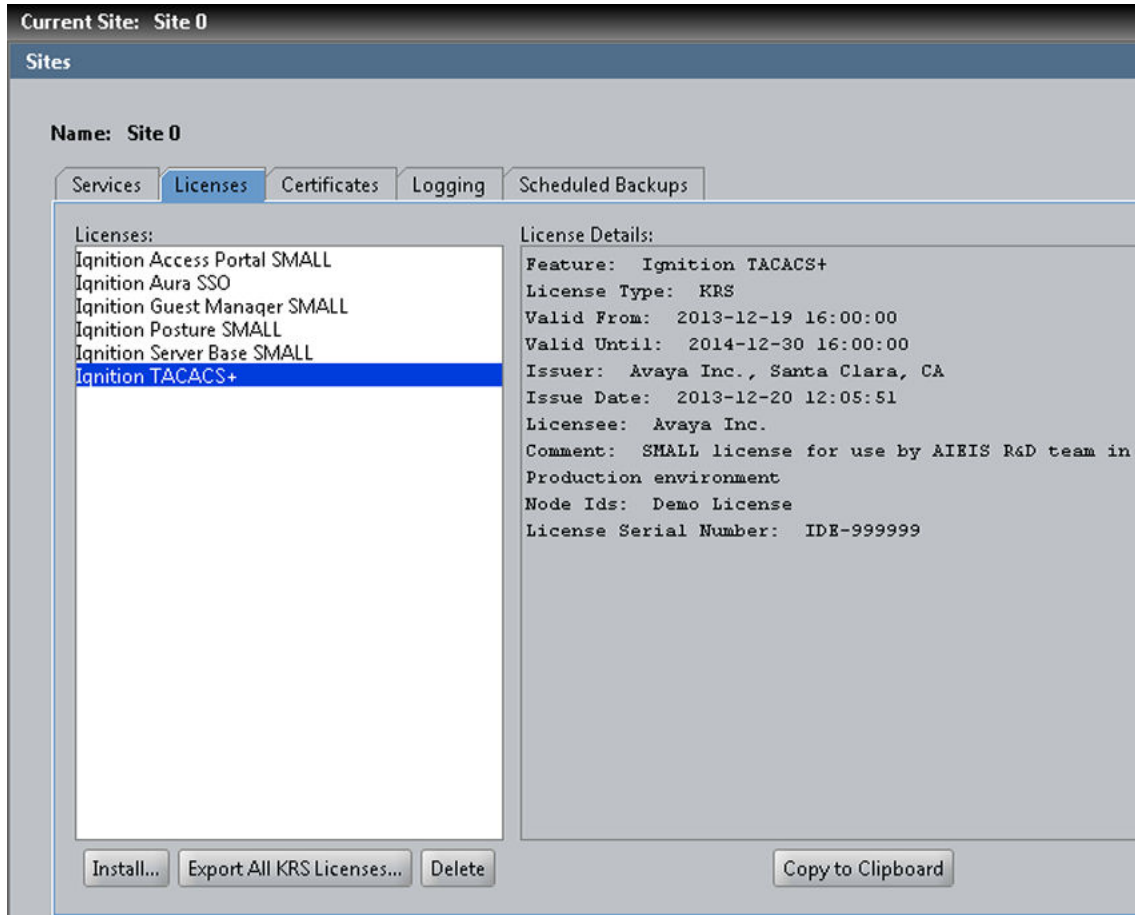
Current Site: Site 0

Sites

Name: Site 0

Services | Licenses | Certificates | Logging | Scheduled Backups

Licenses:
Ignition Access Portal SMALL
Ignition Aura SSO
Ignition Guest Manager SMALL
Ignition Posture SMALL
Ignition Server Base SMALL
Ignition TACACS+

License Details:
Feature: Ignition TACACS+
License Type: KRS
Valid From: 2013-12-19 16:00:00
Valid Until: 2014-12-30 16:00:00
Issuer: Avaya Inc., Santa Clara, CA
Issue Date: 2013-12-20 12:05:51
Licensee: Avaya Inc.
Comment: SMALL license for use by AIEIS R&D team in
Production environment
Node Ids: Demo License
License Serial Number: IDE-999999

Install... | Export All KRS Licenses... | Delete

Copy to Clipboard